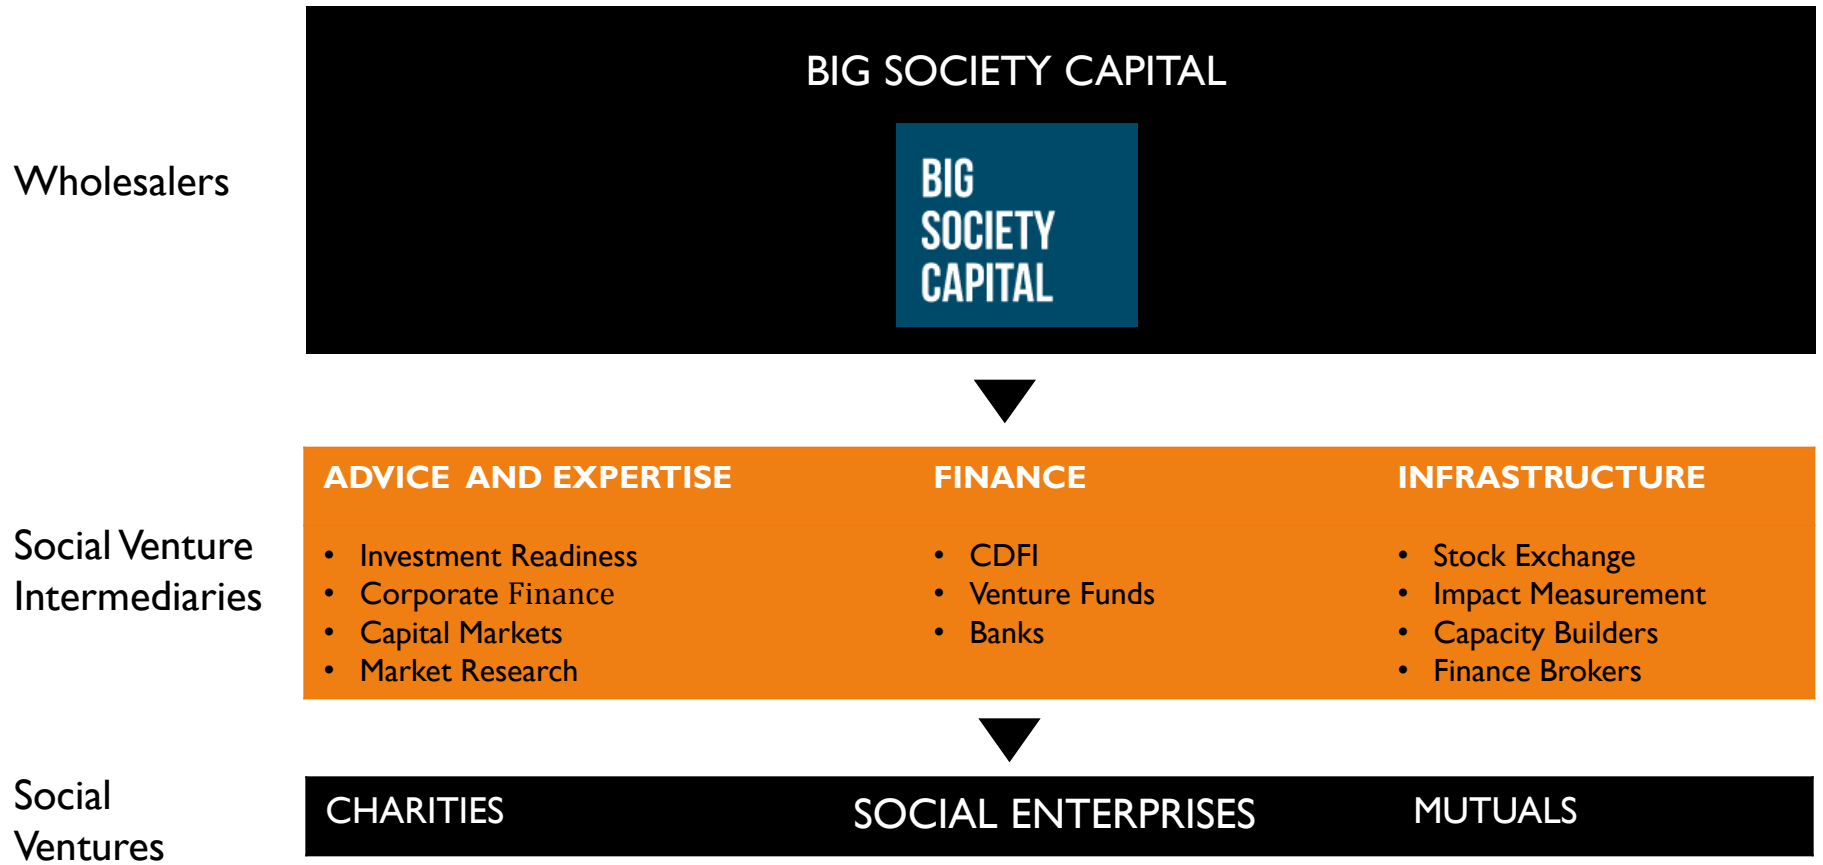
Wholesalers

BIG SOCIETY CAPITAL

BIG SOCIETY CAPITAL

Social Venture Intermediaries

ADVICE AND EXPERTISE

- Investment Readiness
- Corporate Finance
- Capital Markets
- Market Research

FINANCE

- CDFI
- Venture Funds
- Banks

INFRASTRUCTURE

- Stock Exchange
- Impact Measurement
- Capacity Builders
- Finance Brokers

Social Ventures

CHARITIES

SOCIAL ENTERPRISES

MUTUALS